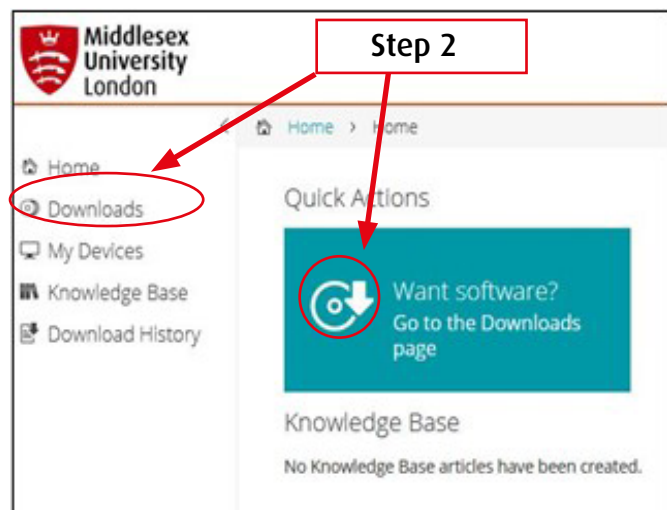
Middlesex University London

Step 2

Home > Home

Home
Downloads
My Devices
Knowledge Base
Download History

Quick Actions

Want software?
Go to the Downloads page

Knowledge Base

No Knowledge Base articles have been created.